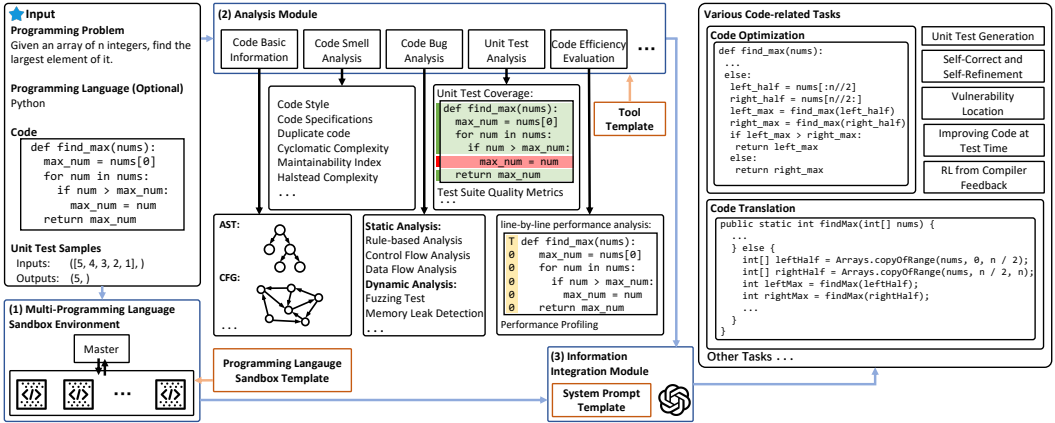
Input
Programming Problem
Given an array of n integers, find the largest element of it.

Programming Language (Optional)
Python

Code
```
def find_max(nums):
    max_num = nums[0]
    for num in nums:
        if num > max_num:
            max_num = num
    return max_num
```

Unit Test Samples
Inputs: ([5, 4, 3, 2, 1], )
Outputs: (5, )

(1) Multi-Programming Language Sandbox Environment
Master
...

Programming Langauge Sandbox Template

(2) Analysis Module
Code Basic Information
Code Smell Analysis
Code Bug Analysis
Unit Test Analysis
Code Efficiency Evaluation
...

Code Style
Code Specifications
Duplicate code
Cyclomatic Complexity
Maintainability Index
Halstead Complexity
...

Unit Test Coverage:
```
def find_max(nums):
    max_num = nums[0]
    for num in nums:
        if num > max_num:
            max_num = num
    return max_num
```
Test Suite Quality Metrics

Tool Template

AST:
CFG:
...

Static Analysis:
Rule-based Analysis
Control Flow Analysis
Data Flow Analysis
Dynamic Analysis:
Fuzzing Test
Memory Leak Detection
...

line-by-line performance analysis:
```
T def find_max(nums):
0     max_num = nums[0]
0     for num in nums:
0         if num > max_num:
0             max_num = num
0     return max_num
```
Performance Profiling

(3) Information Integration Module
System Prompt Template

Various Code-related Tasks
Code Optimization
```
def find_max(nums):
  ...
  else:
    left_half = nums[:n//2]
    right_half = nums[n//2:]
    left_max = find_max(left_half)
    right_max = find_max(right_half)
    if left_max > right_max:
      return left_max
    else:
      return right_max
```

Unit Test Generation
Self-Correct and Self-Refinement
Vulnerability Location
Improving Code at Test Time
RL from Compiler Feedback

Code Translation
```
public static int findMax(int[] nums) {
  ...
  } else {
    int[] leftHalf = Arrays.copyOfRange(nums, 0, n / 2);
    int[] rightHalf = Arrays.copyOfRange(nums, n / 2, n);
    int leftMax = findMax(leftHalf);
    int rightMax = findMax(rightHalf);
    ...
  }
}
```

Other Tasks . . .